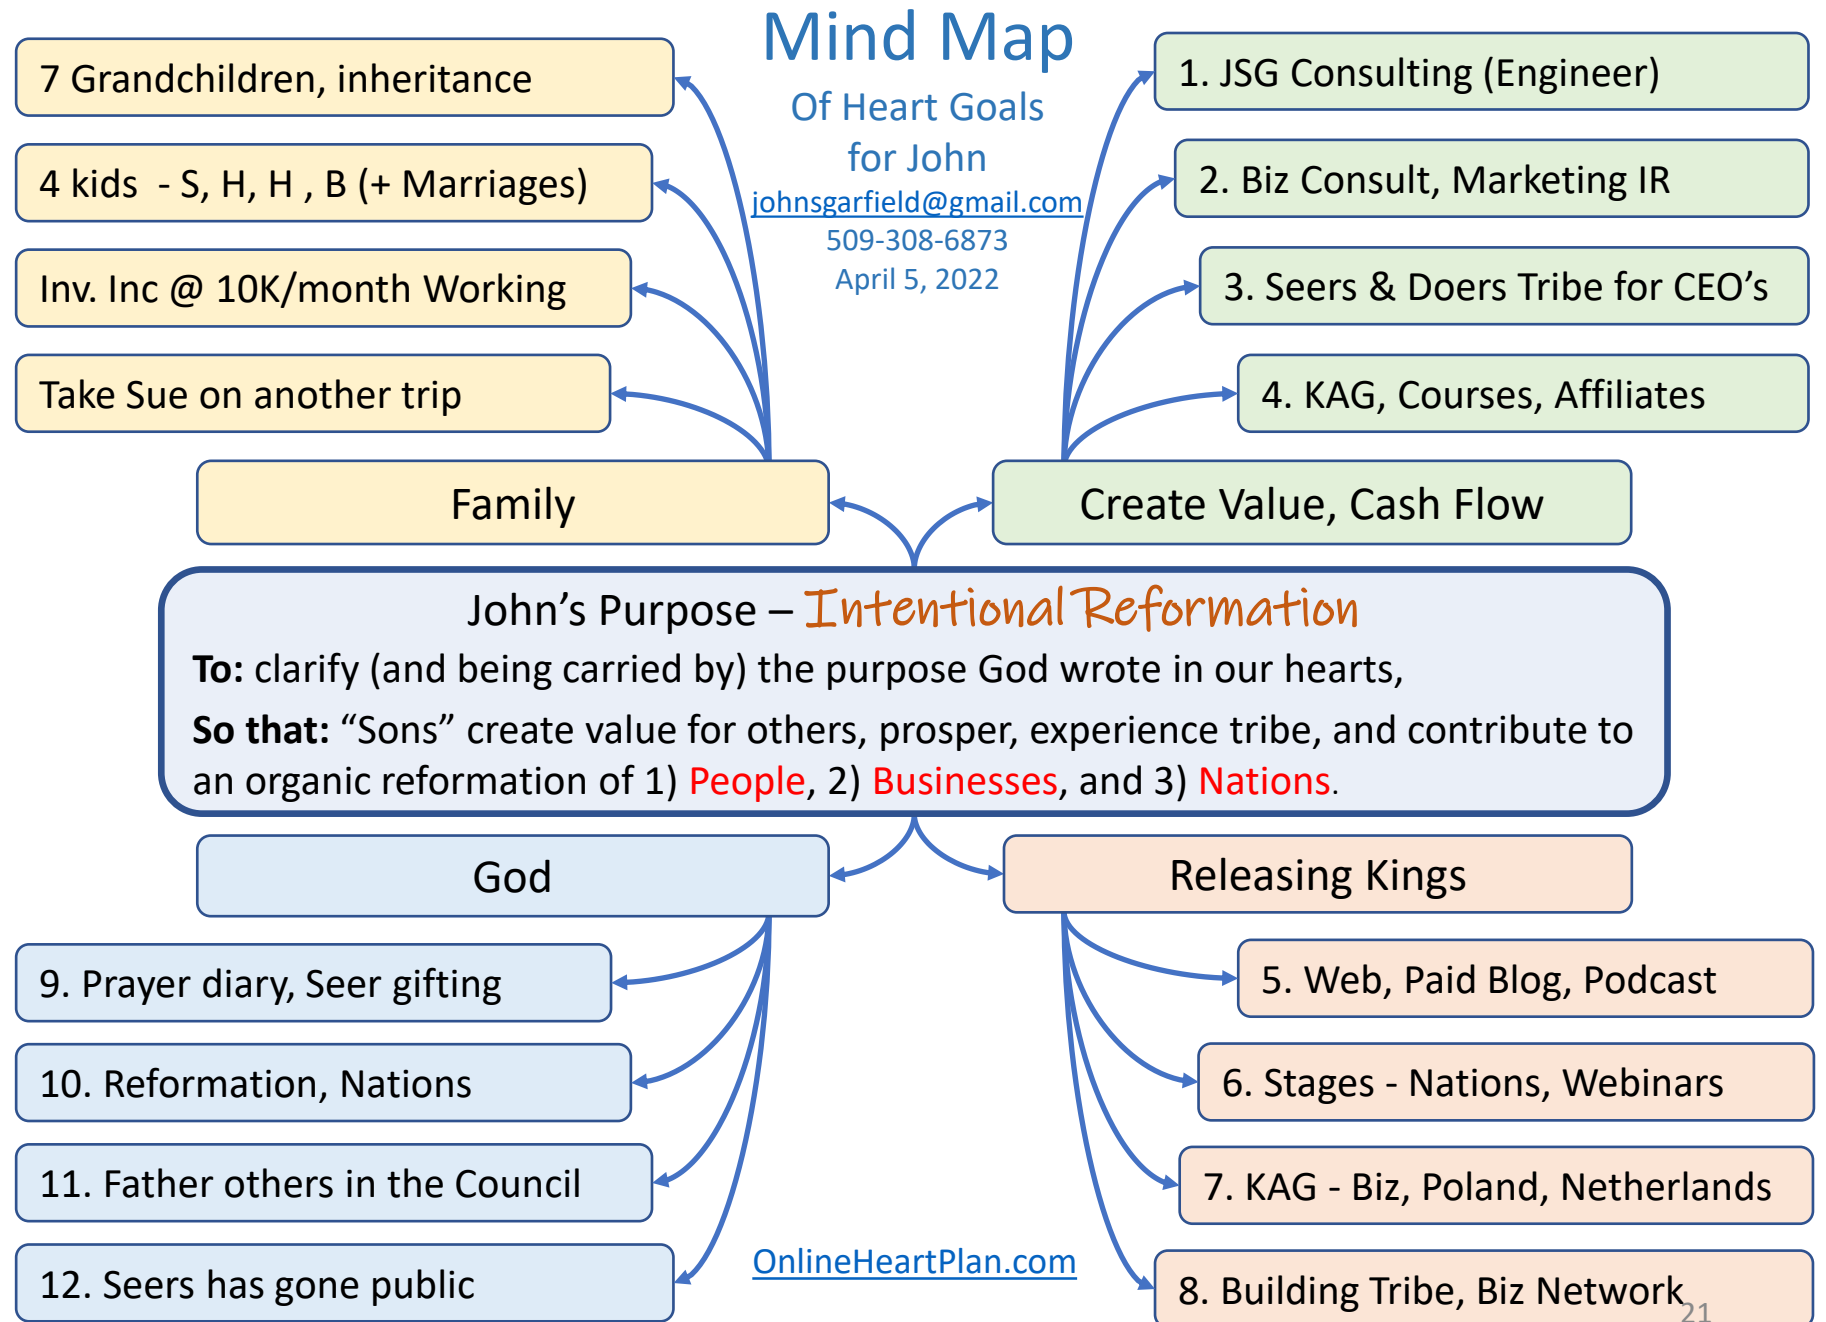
Mind Map

Of Heart Goals for John
johnsgarfield@gmail.com
509-308-6873
April 5, 2022

7 Grandchildren, inheritance

4 kids - S, H, H , B (+ Marriages)

Inv. Inc @ 10K/month Working

Take Sue on another trip

Family

1. JSG Consulting (Engineer)

2. Biz Consult, Marketing IR

3. Seers & Doers Tribe for CEO's

4. KAG, Courses, Affiliates

Create Value, Cash Flow

John's Purpose – Intentional Reformation

**To:** clarify (and being carried by) the purpose God wrote in our hearts,

**So that:** "Sons" create value for others, prosper, experience tribe, and contribute to an organic reformation of 1) People, 2) Businesses, and 3) Nations.

God

9. Prayer diary, Seer gifting

10. Reformation, Nations

11. Father others in the Council

12. Seers has gone public

Releasing Kings

5. Web, Paid Blog, Podcast

6. Stages - Nations, Webinars

7. KAG - Biz, Poland, Netherlands

8. Building Tribe, Biz Network

OnlineHeartPlan.com

21